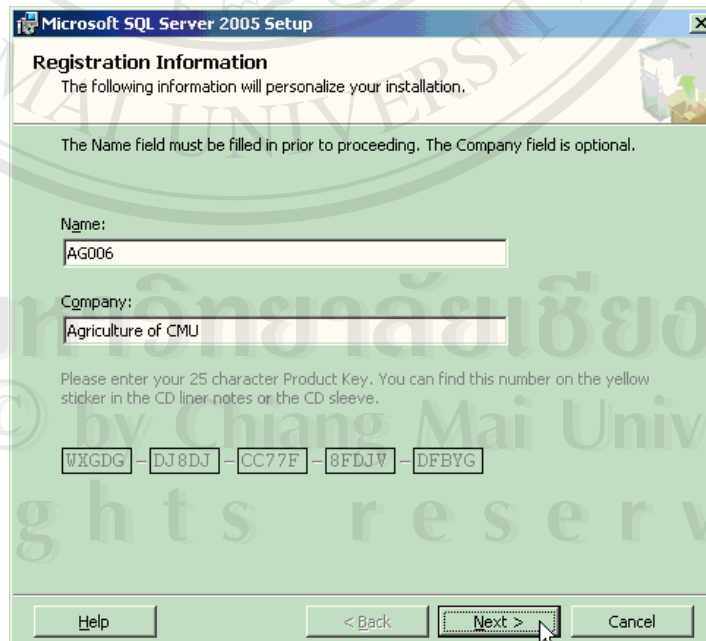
Microsoft SQL Server 2005 Setup

Registration Information
The following information will personalize your installation.

The Name field must be filled in prior to proceeding. The Company field is optional.

Name:
AG006

Company:
Agriculture of CMU

Please enter your 25 character Product Key. You can find this number on the yellow sticker in the CD liner notes or the CD sleeve.

WXGDG - DJ8DJ - CC77F - 8FDJV - DFBYG

Help
< Back
Next >
Cancel

AI UNIVERSIT
มหาวิทยาลัยเชียงใหม่
© by Chiang Mai Univ
ghts reserv